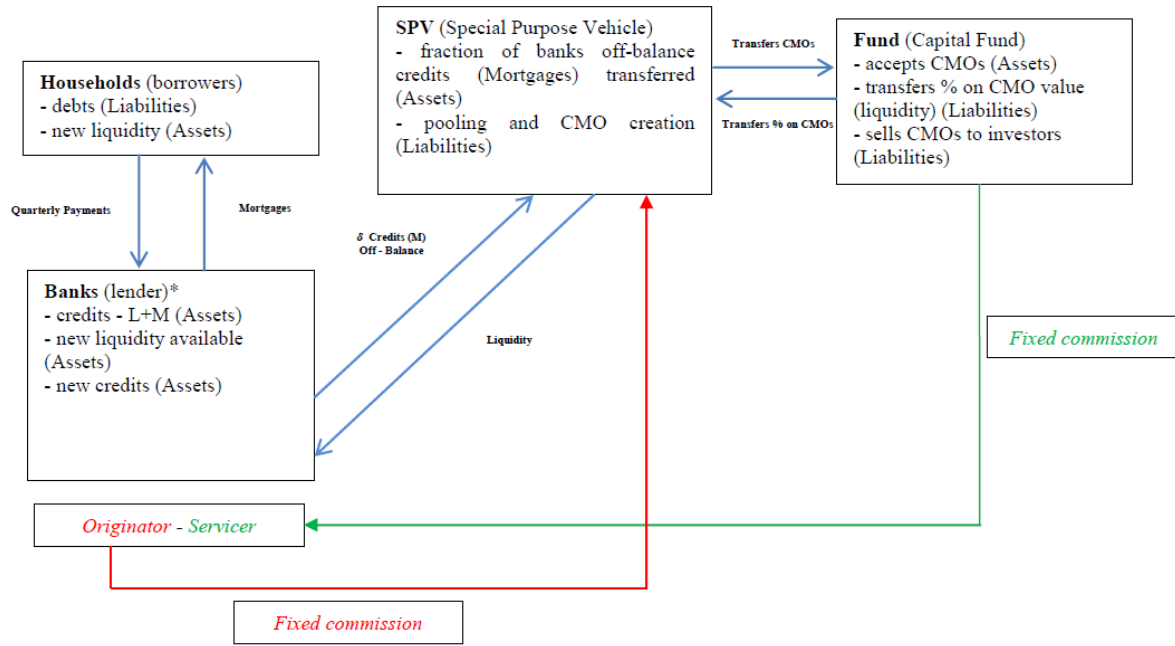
**Households** (borrowers)
- debts (Liabilities)
- new liquidity (Assets)

**SPV** (Special Purpose Vehicle)
- fraction of banks off-balance credits (Mortgages) transferred (Assets)
- pooling and CMO creation (Liabilities)

Transfers CMOs

Transfers % on CMOs

**Fund** (Capital Fund)
- accepts CMOs (Assets)
- transfers % on CMO value (liquidity) (Liabilities)
- sells CMOs to investors (Liabilities)

Quarterly Payments

Mortgages

$\delta$ Credits (M) Off - Balance

**Banks** (lender)*
- credits - L+M (Assets)
- new liquidity available (Assets)
- new credits (Assets)

Liquidity

Fixed commission

Originator - Servicer

Fixed commission